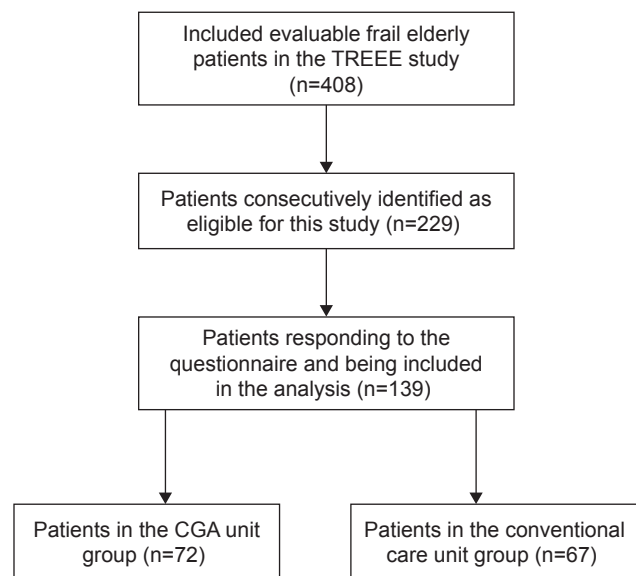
Included evaluable frail elderly patients in the TREEE study (n=408)

Patients consecutively identified as eligible for this study (n=229)

Patients responding to the questionnaire and being included in the analysis (n=139)

Patients in the CGA unit group (n=72)

Patients in the conventional care unit group (n=67)